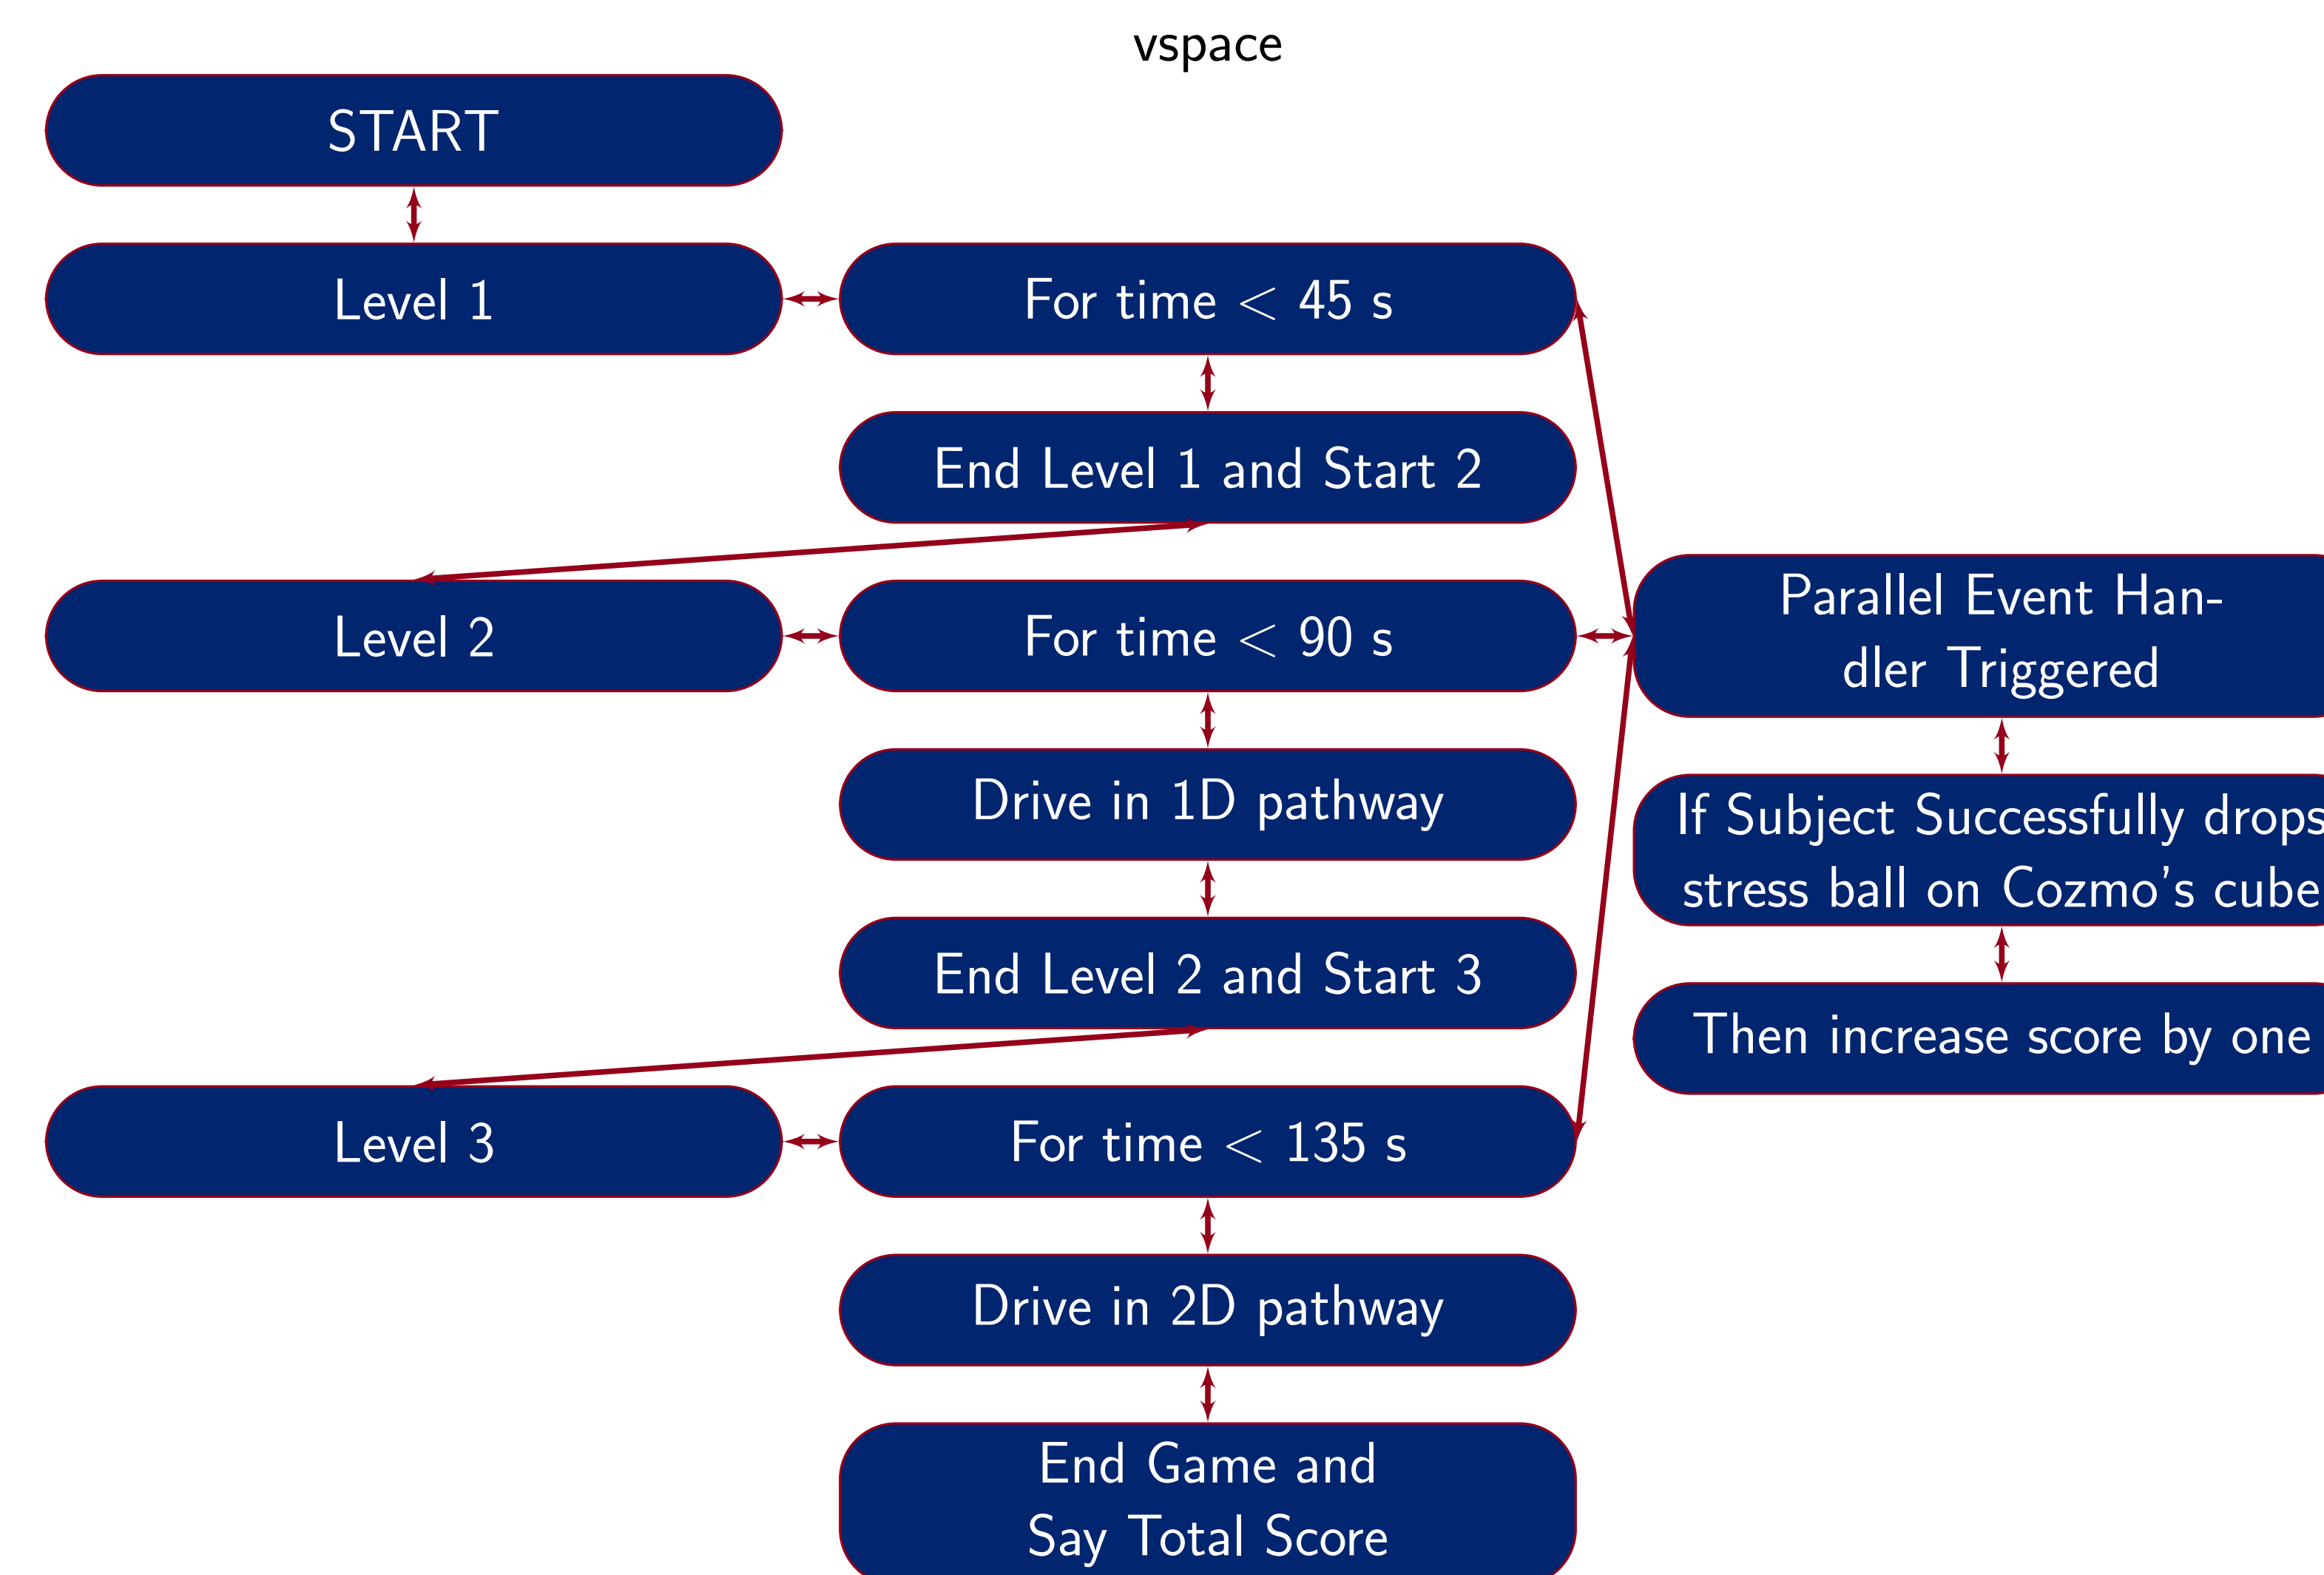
vspace

START

Level 1

For time $<$ 45 s

End Level 1 and Start 2

Level 2

For time $<$ 90 s

Parallel Event Handler Triggered

Drive in 1D pathway

If Subject Successfully drops stress ball on Cozmo's cube

End Level 2 and Start 3

Then increase score by one

Level 3

For time $<$ 135 s

Drive in 2D pathway

End Game and Say Total Score